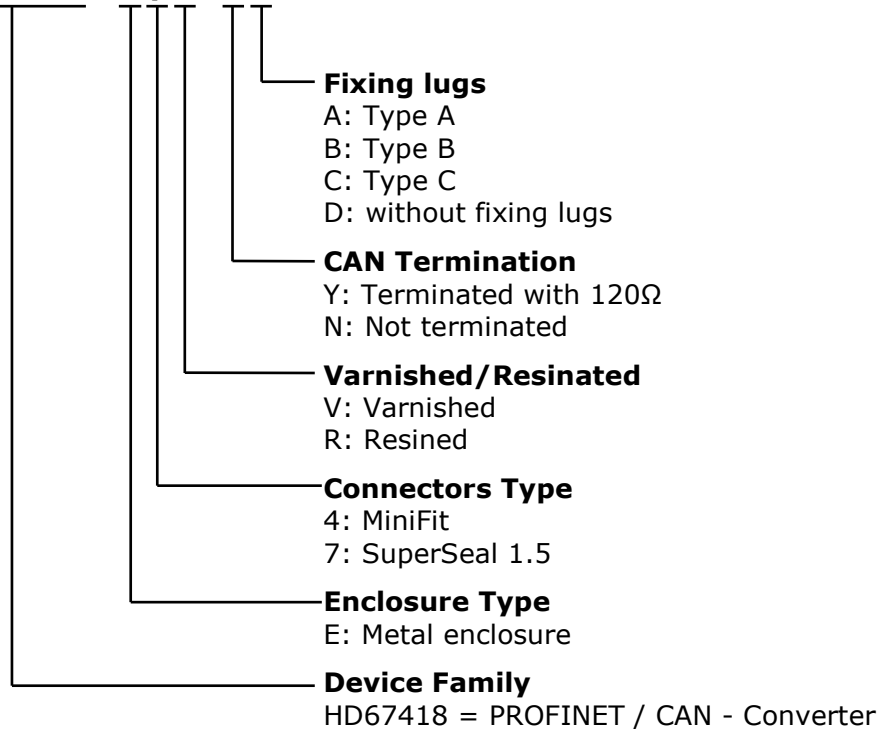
**Fixing lugs**
A: Type A
B: Type B
C: Type C
D: without fixing lugs

**CAN Termination**
Y: Terminated with 120Ω
N: Not terminated

**Varnished/Resinated**
V: Varnished
R: Resined

**Connectors Type**
4: MiniFit
7: SuperSeal 1.5

**Enclosure Type**
E: Metal enclosure

**Device Family**
HD67418 = PROFINET / CAN - Converter